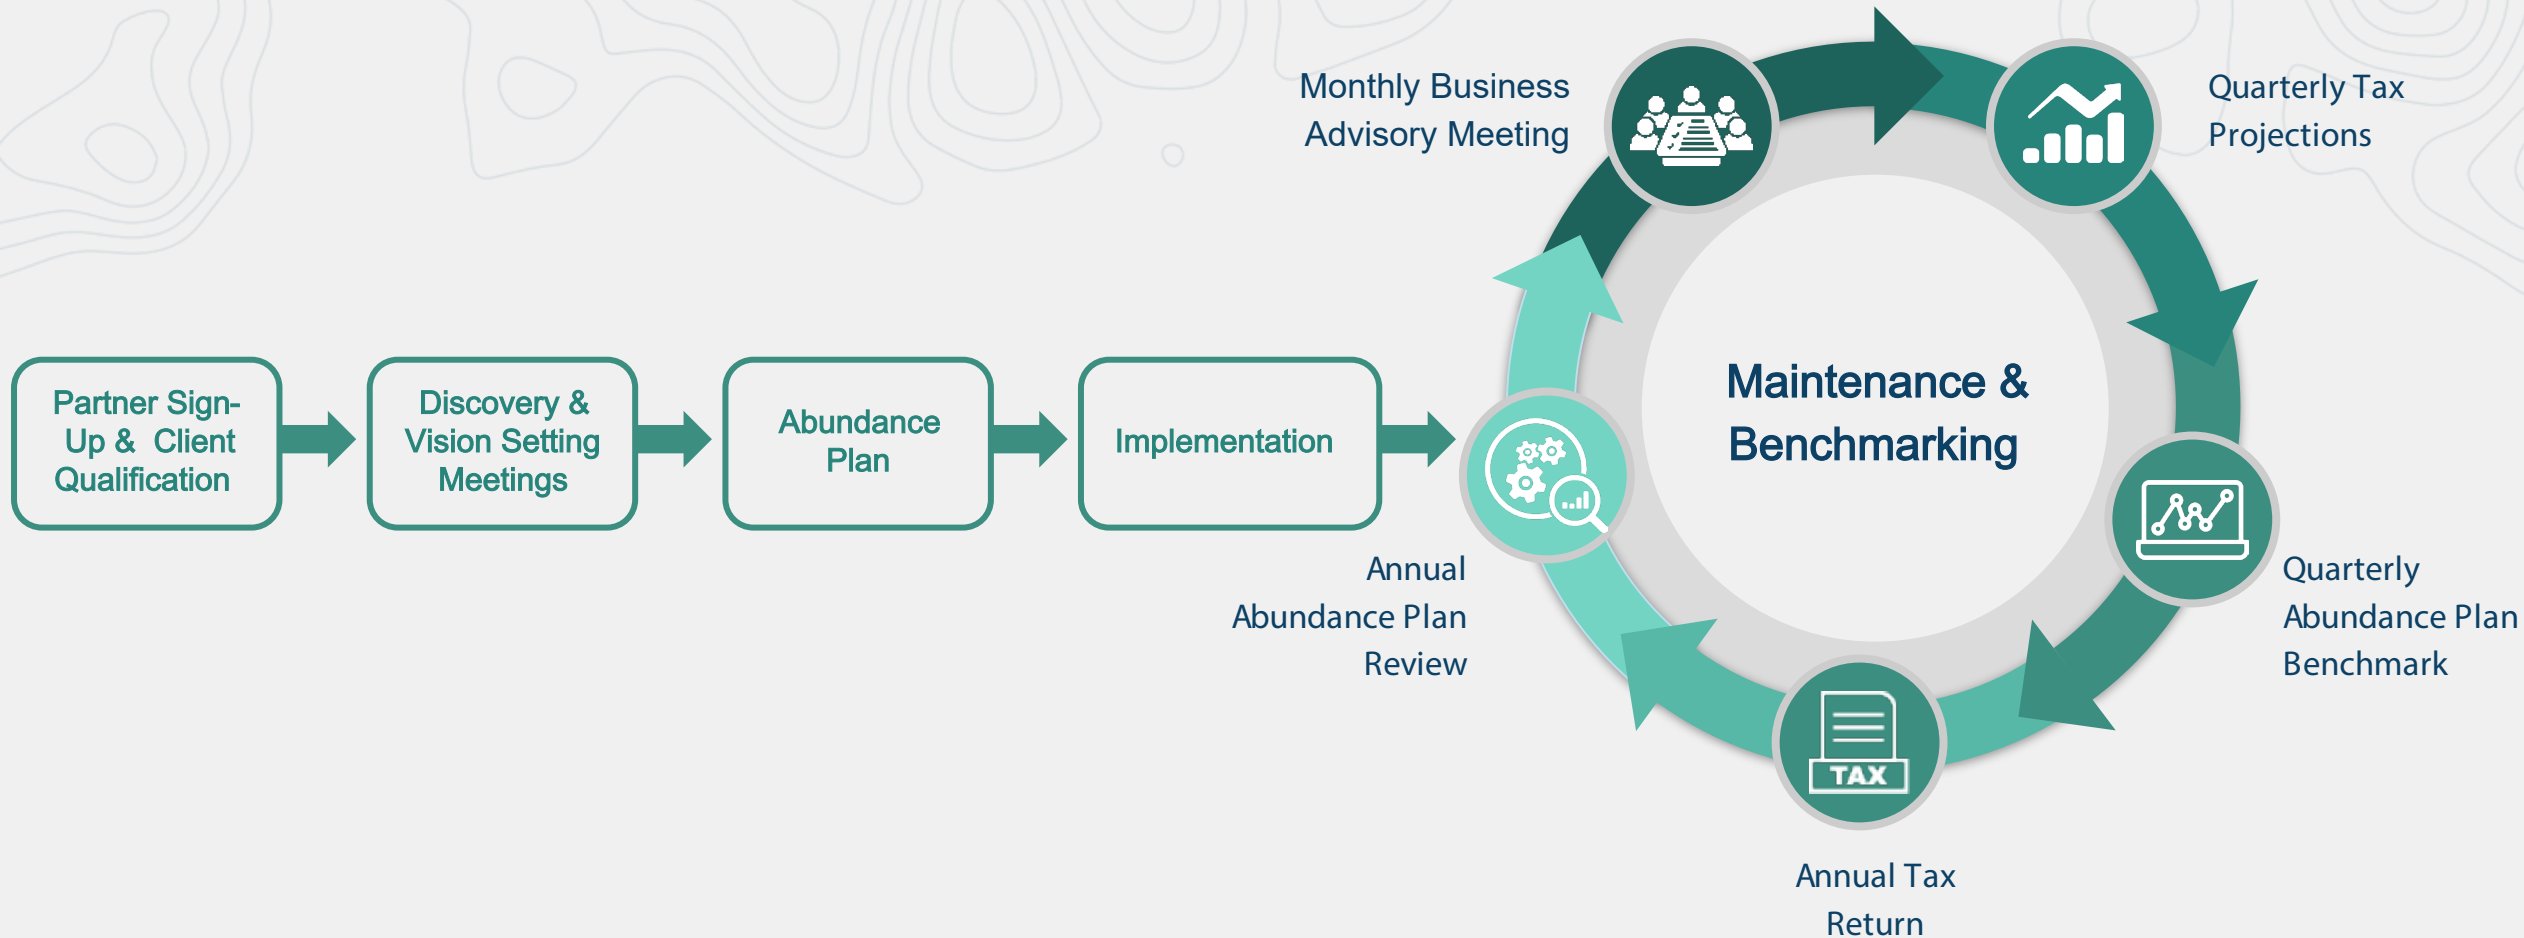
Partner Sign-Up & Client Qualification

Discovery & Vision Setting Meetings

Abundance Plan

Implementation

Monthly Business Advisory Meeting

Quarterly Tax Projections

Maintenance & Benchmarking

Quarterly Abundance Plan Benchmark

TAX

Annual Tax Return

Annual Abundance Plan Review